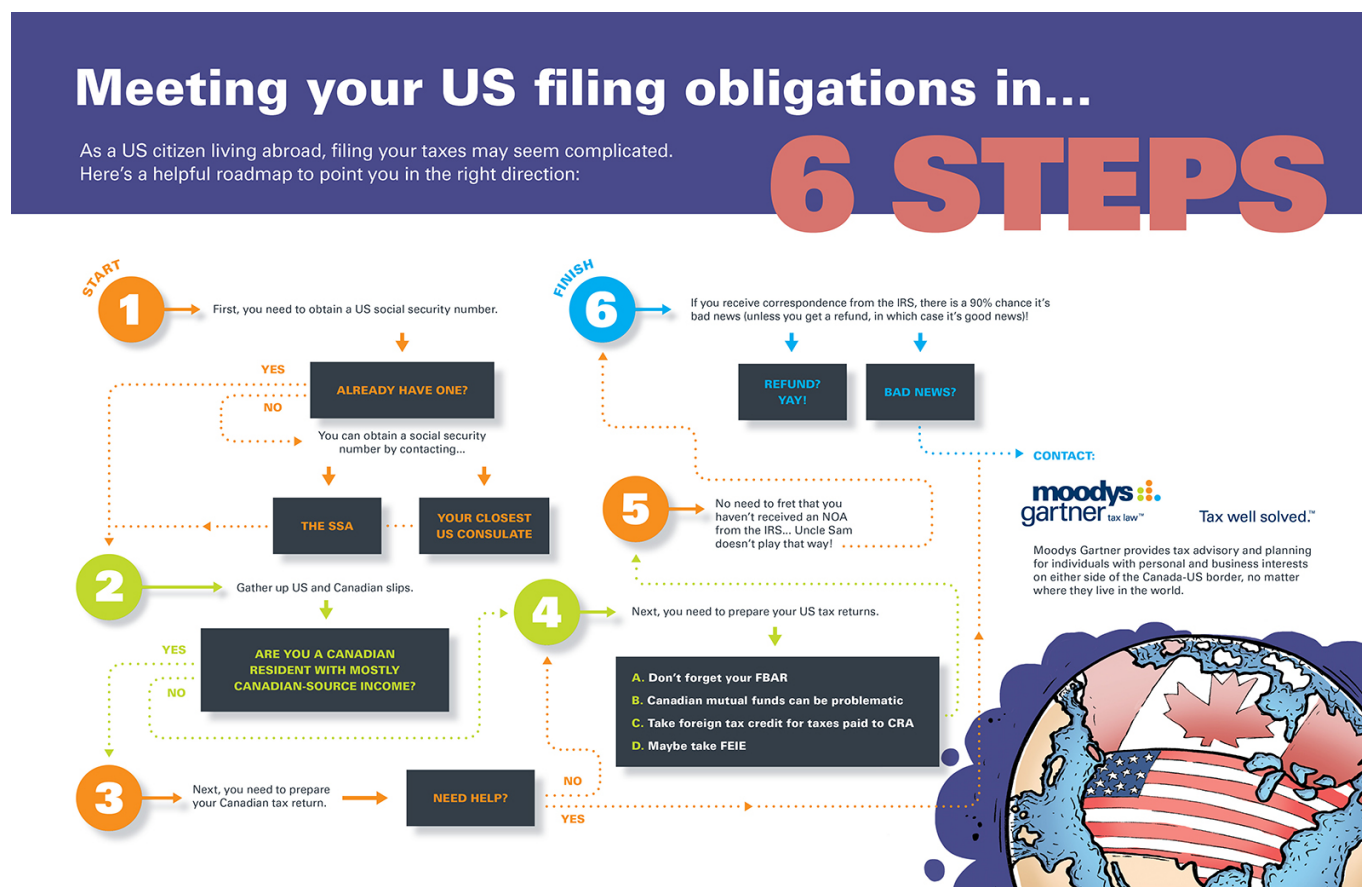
Meeting your US filing obligations in...

As a US citizen living abroad, filing your taxes may seem complicated. Here's a helpful roadmap to point you in the right direction:

6 STEPS

START

1

First, you need to obtain a US social security number.

YES

ALREADY HAVE ONE?

NO

You can obtain a social security number by contacting...

THE SSA

YOUR CLOSEST US CONSULATE

2

Gather up US and Canadian slips.

YES

ARE YOU A CANADIAN RESIDENT WITH MOSTLY CANADIAN-SOURCE INCOME?

NO

3

Next, you need to prepare your Canadian tax return.

NEED HELP?

NO

YES

4

Next, you need to prepare your US tax returns.

A. Don't forget your FBAR
B. Canadian mutual funds can be problematic
C. Take foreign tax credit for taxes paid to CRA
D. Maybe take FEIE

5

No need to fret that you haven't received an NOA from the IRS... Uncle Sam doesn't play that way!

FINISH

6

If you receive correspondence from the IRS, there is a 90% chance it's bad news (unless you get a refund, in which case it's good news)!

REFUND? YAY!

BAD NEWS?

CONTACT:

moodys gartner tax law™

Tax well solved.™

Moodys Gartner provides tax advisory and planning for individuals with personal and business interests on either side of the Canada-US border, no matter where they live in the world.